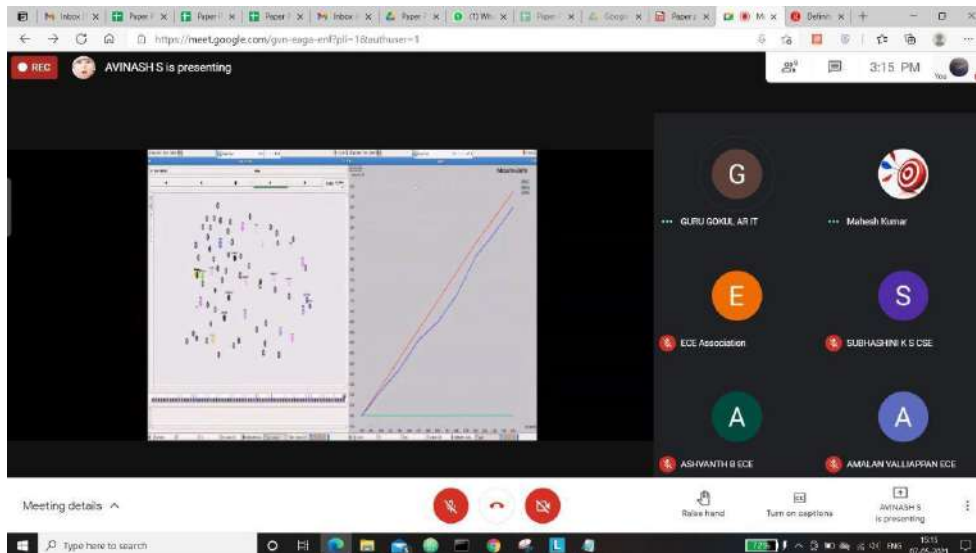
Inbox | Paper | Paper | Paper | Inbox | Paper | (1) Wh | Paper | Google | Paper | M | Definit

https://meet.google.com/gun-eaga-enf?pli=1&authuser=1

REC AVINASH S is presenting

3:15 PM

You

G
GURU GOKUL AR IT

Mahesh Kumar

E
ECE Association

S
SUBHASHINI K S CSE

A
ASHVANTH B ECE

A
AMALAN VALLIAPPAN ECE

Meeting details ^

Raise hand

Turn on captions

AVINASH S is presenting

Type here to search

ENG 15:15